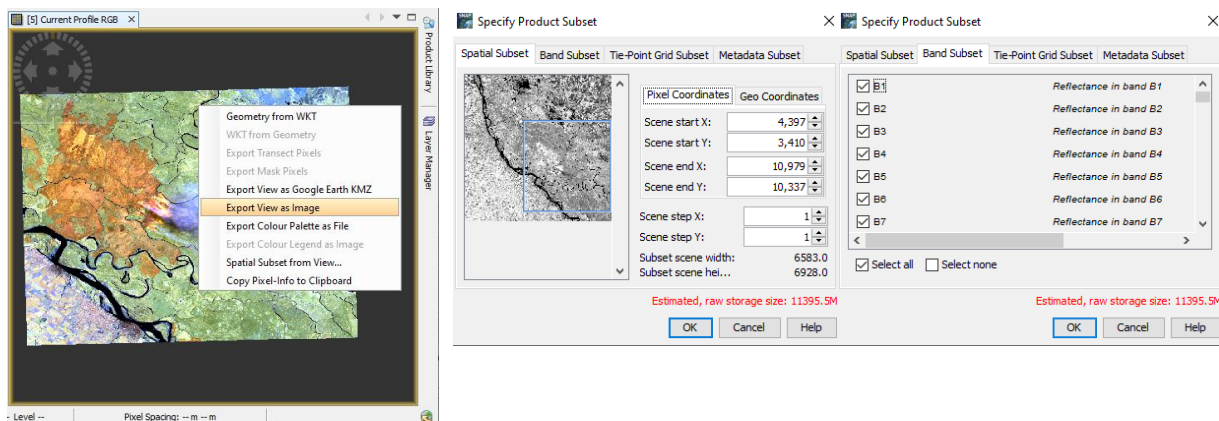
[5] Current Profile RGB ×

Product Library

Layer Manager

Geometry from WKT
WKT from Geometry
Export Transect Pixels
Export Mask Pixels
Export View as Google Earth KMZ
Export View as Image
Export Colour Palette as File
Export Colour Legend as Image
Spatial Subset from View...
Copy Pixel-Info to Clipboard

- Level --
Pixel Spacing: -- m -- m

Specify Product Subset

Spatial Subset | Band Subset | Tie-Point Grid Subset | Metadata Subset

Pixel Coordinates | Geo Coordinates

| | |
|---|---|
| Scene start X: | 4,397 |
| Scene start Y: | 3,410 |
| Scene end X: | 10,979 |
| Scene end Y: | 10,337 |
| Scene step X: | 1 |
| Scene step Y: | 1 |
| Subset scene width: | 6583.0 |
| Subset scene hei... | 6928.0 |

Estimated, raw storage size: 11395.5M

OK | Cancel | Help

Specify Product Subset

Spatial Subset | Band Subset | Tie-Point Grid Subset | Metadata Subset

| | |
|---|---|
| B1 | Reflectance in band B1 |
| B2 | Reflectance in band B2 |
| B3 | Reflectance in band B3 |
| B4 | Reflectance in band B4 |
| B5 | Reflectance in band B5 |
| B6 | Reflectance in band B6 |
| B7 | Reflectance in band B7 |

Select all | Select none

Estimated, raw storage size: 11395.5M

OK | Cancel | Help